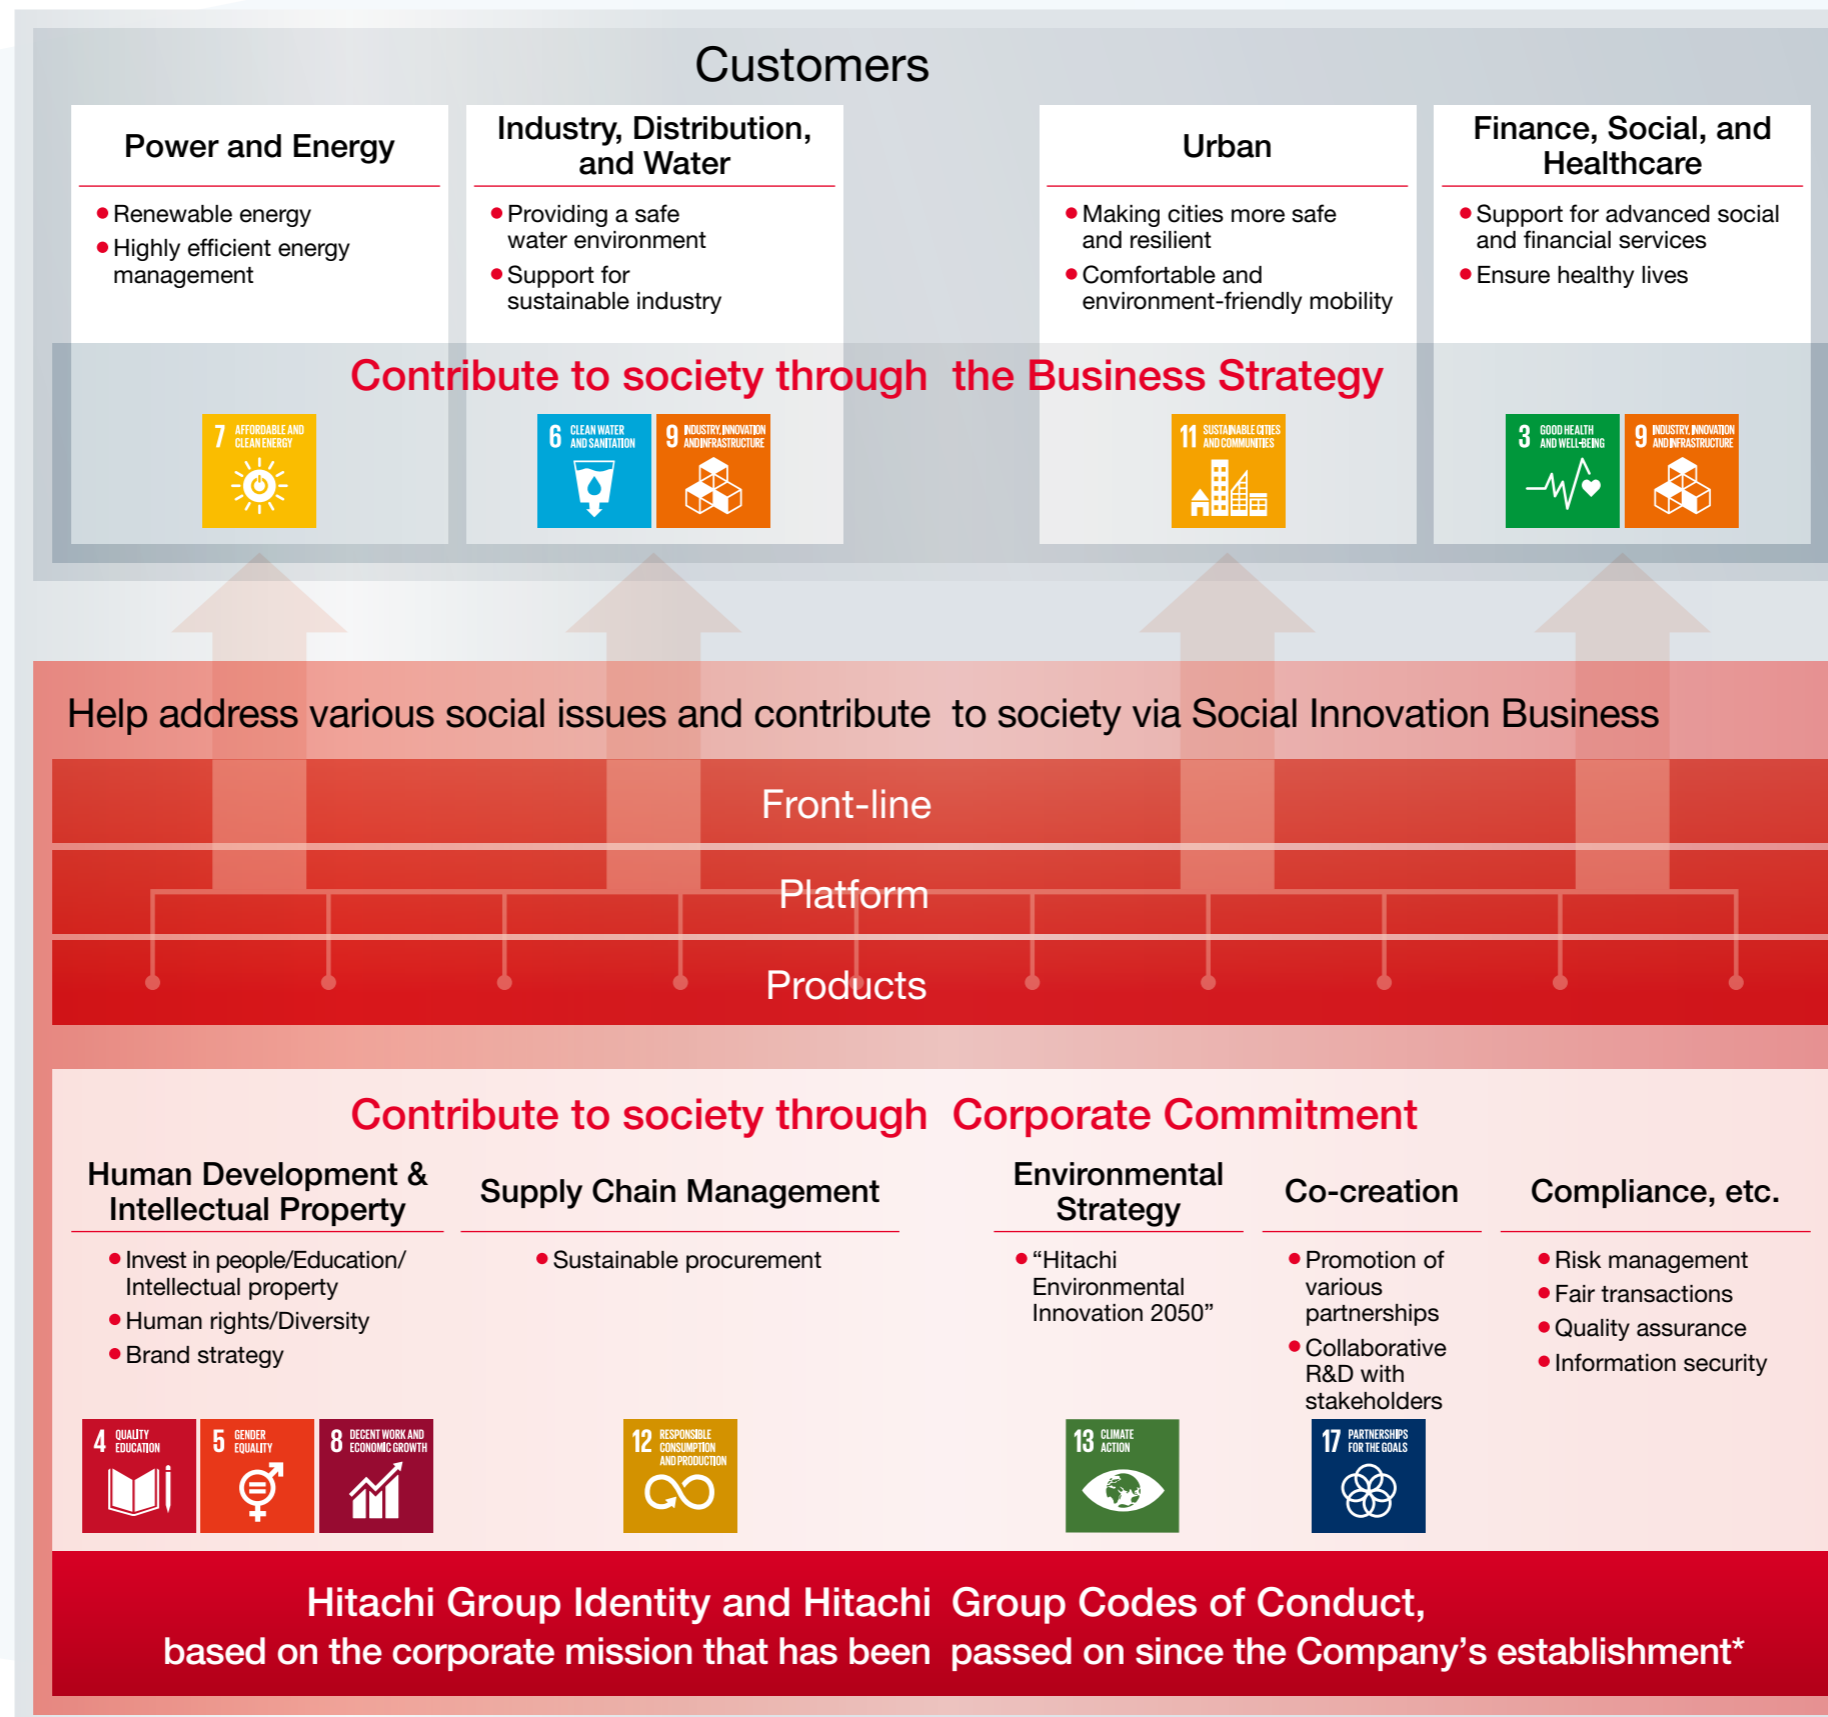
Customers

Power and Energy

• Renewable energy
• Highly efficient energy management

Industry, Distribution, and Water

• Providing a safe water environment
• Support for sustainable industry

Urban

• Making cities more safe and resilient
• Comfortable and environment-friendly mobility

Finance, Social, and Healthcare

• Support for advanced social and financial services
• Ensure healthy lives

Contribute to society through the Business Strategy

7 AFFORDABLE AND CLEAN ENERGY

6 CLEAN WATER AND SANITATION

9 INDUSTRY, INNOVATION AND INFRASTRUCTURE

11 SUSTAINABLE CITIES AND COMMUNITIES

3 GOOD HEALTH AND WELL-BEING

9 INDUSTRY, INNOVATION AND INFRASTRUCTURE

Help address various social issues and contribute to society via Social Innovation Business

Front-line

Platform

Products

Contribute to society through Corporate Commitment

Human Development & Intellectual Property

• Invest in people/Education/ Intellectual property
• Human rights/Diversity
• Brand strategy

Supply Chain Management

• Sustainable procurement

Environmental Strategy

• “Hitachi Environmental Innovation 2050”

Co-creation

• Promotion of various partnerships
• Collaborative R&D with stakeholders

Compliance, etc.

• Risk management
• Fair transactions
• Quality assurance
• Information security

4 QUALITY EDUCATION

5 GENDER EQUALITY

8 DECENT WORK AND ECONOMIC GROWTH

12 RESPONSIBLE CONSUMPTION AND PRODUCTION

13 CLIMATE ACTION

17 PARTNERSHIPS FOR THE GOALS

Hitachi Group Identity and Hitachi Group Codes of Conduct, based on the corporate mission that has been passed on since the Company’s establishment*